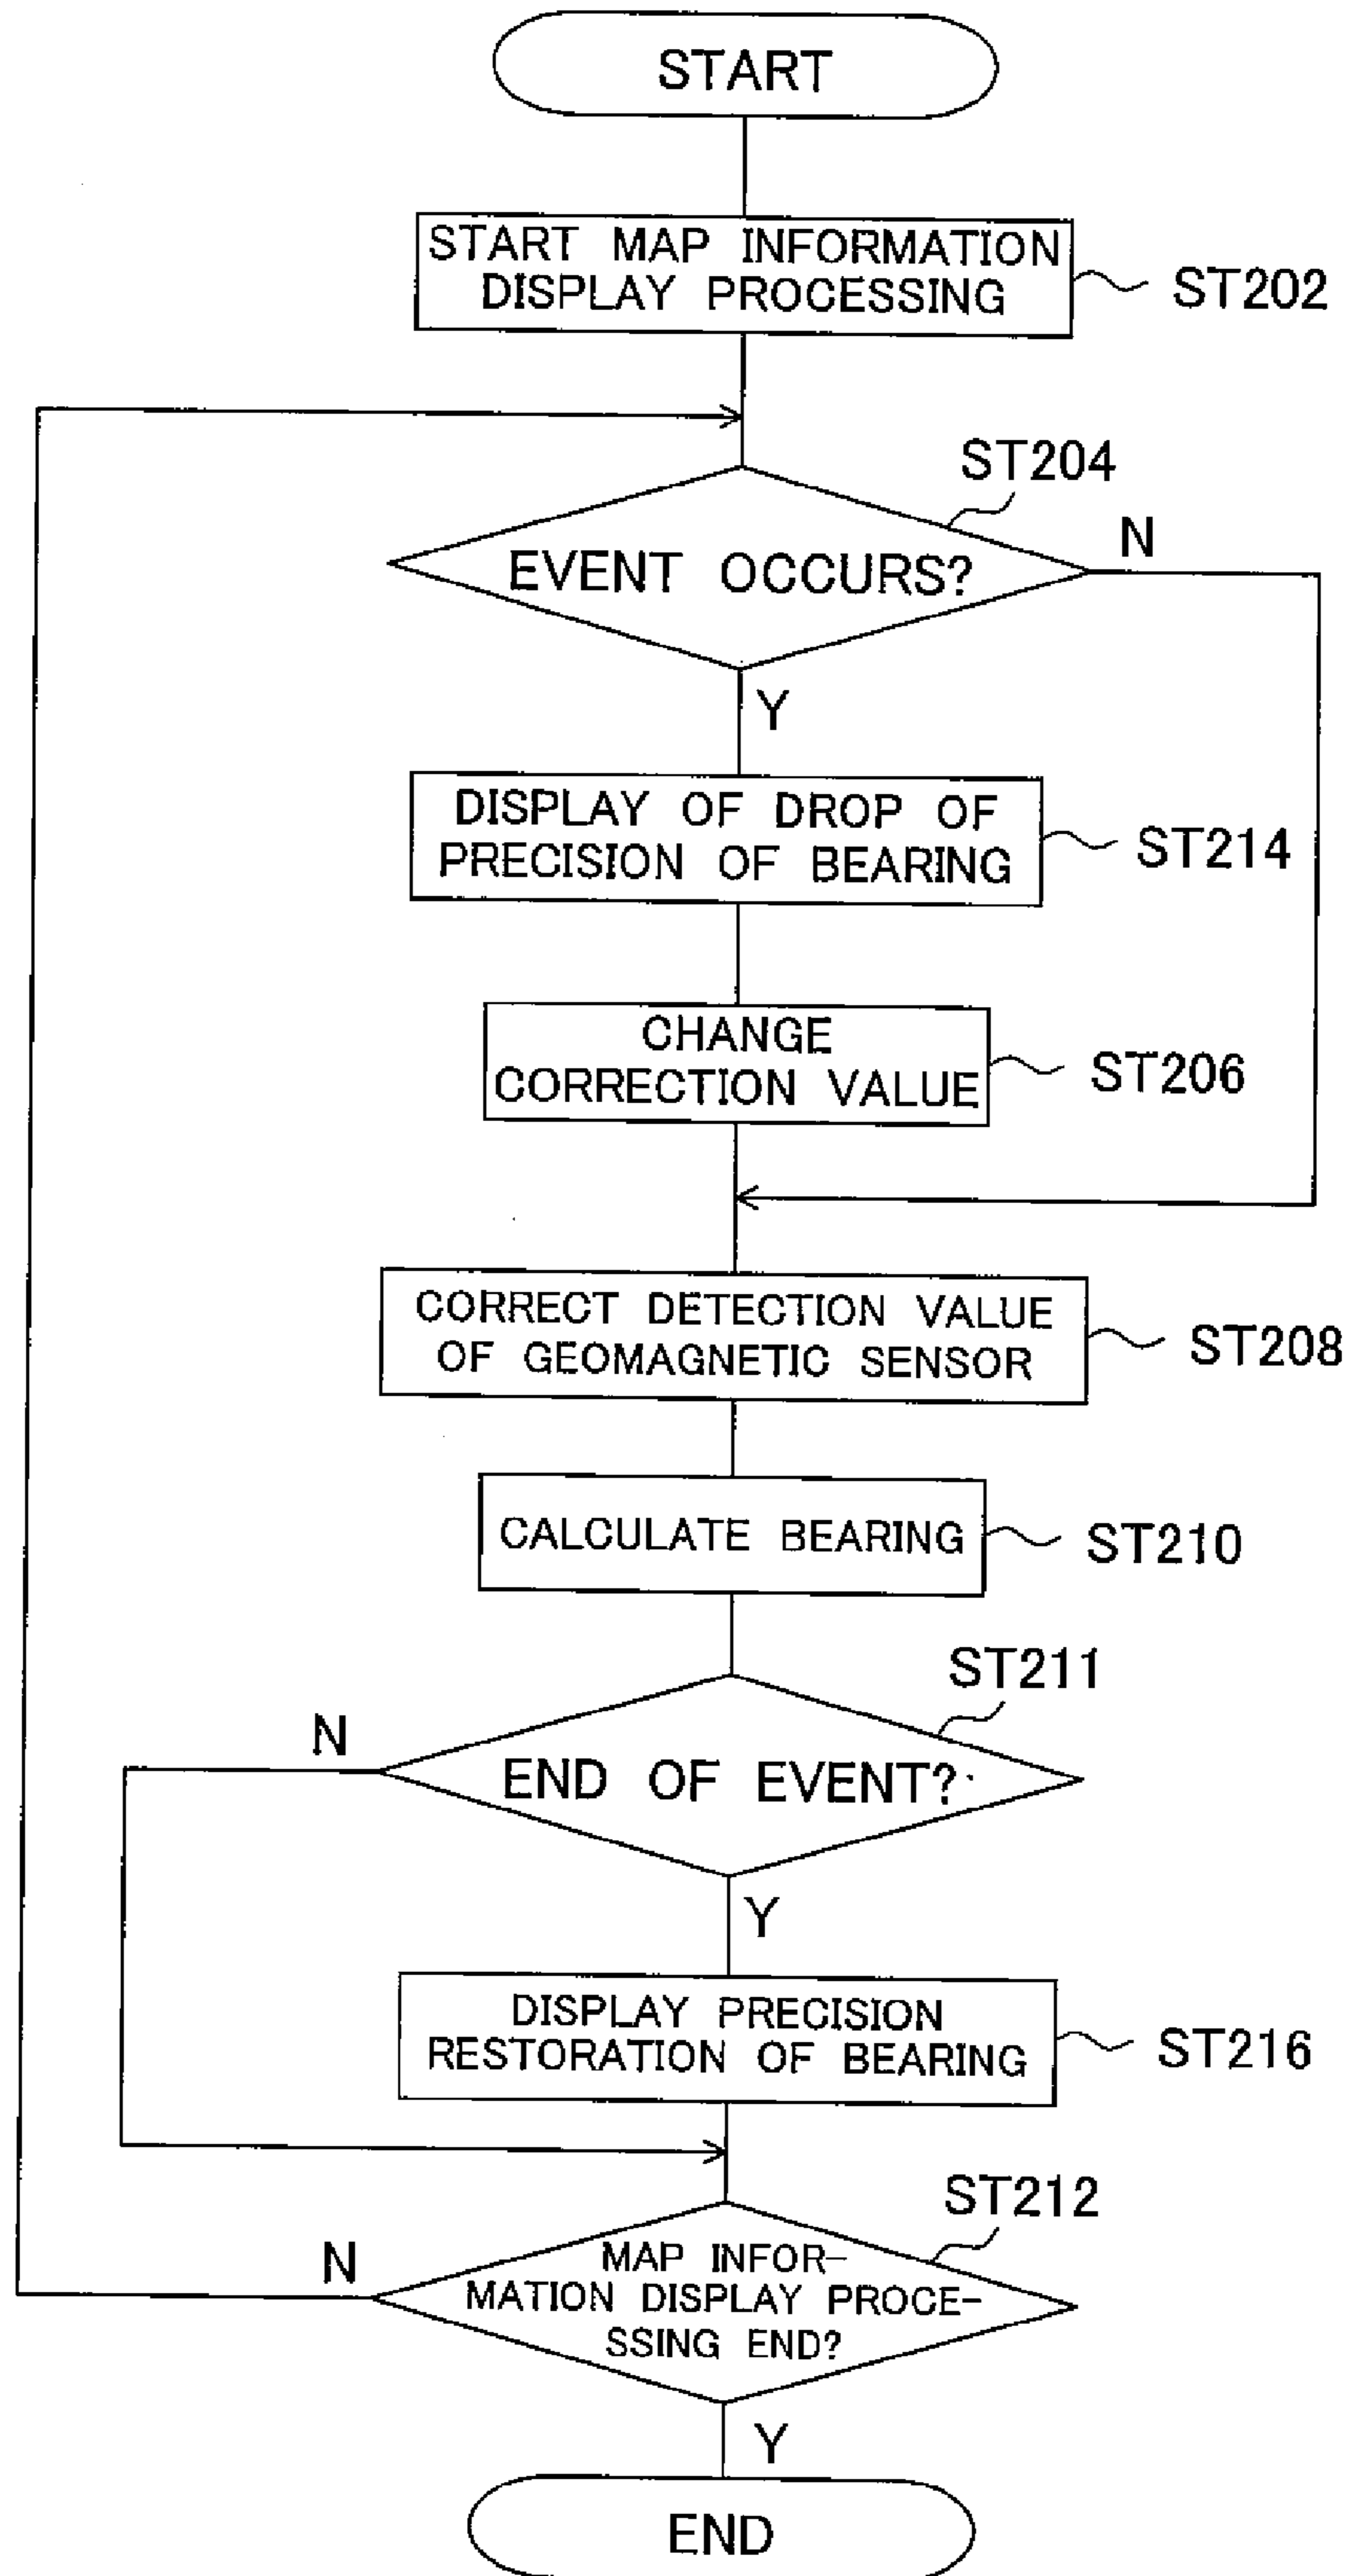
START

START MAP INFORMATION DISPLAY PROCESSING

ST202

ST204

EVENT OCCURS?

N

Y

DISPLAY OF DROP OF PRECISION OF BEARING

ST214

CHANGE CORRECTION VALUE

ST206

CORRECT DETECTION VALUE OF GEOMAGNETIC SENSOR

ST208

CALCULATE BEARING

ST210

ST211

N

END OF EVENT?

Y

DISPLAY PRECISION RESTORATION OF BEARING

ST216

ST212

N

MAP INFORMATION DISPLAY PROCESSING END?

Y

END